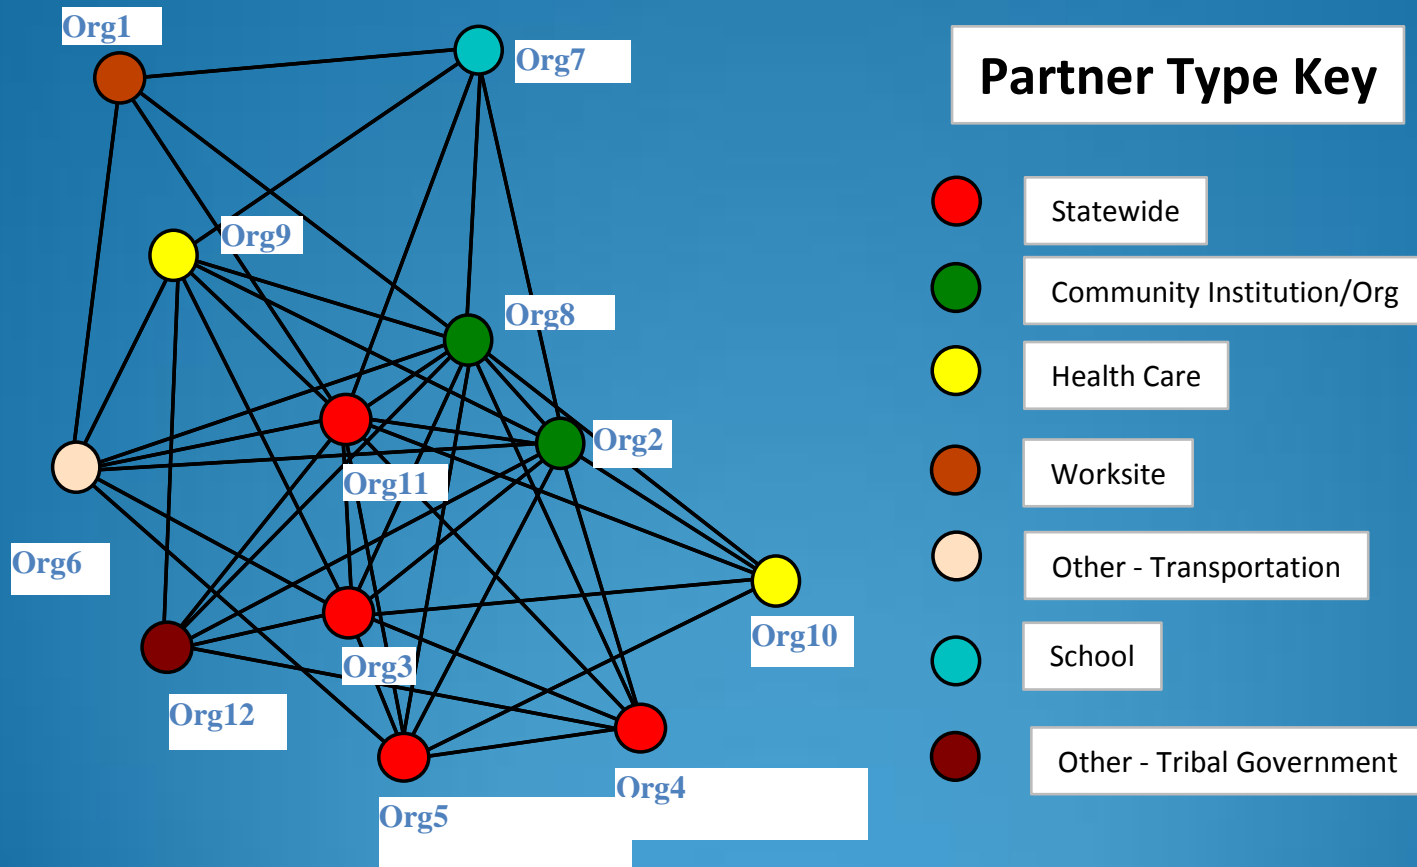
Org1

Org7

Org9

Org8

Org2

Org11

Org6

Org10

Org3

Org12

Org4

Org5

Partner Type Key

Statewide

Community Institution/Org

Health Care

Worksite

Other - Transportation

School

Other - Tribal Government